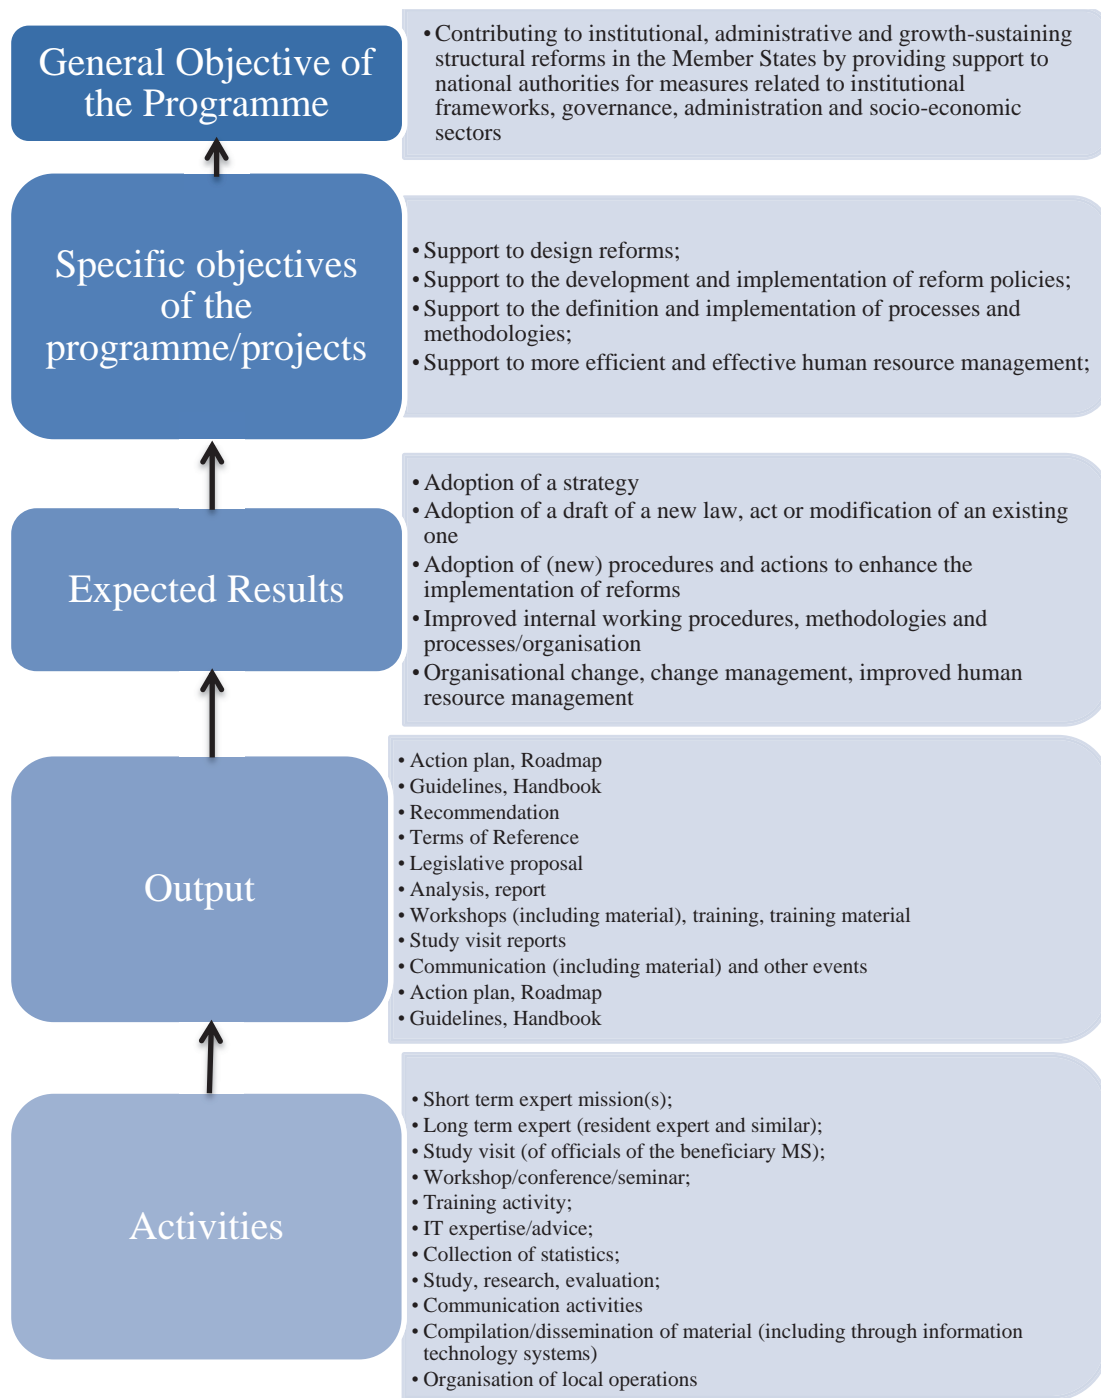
General Objective of the Programme

• Contributing to institutional, administrative and growth-sustaining structural reforms in the Member States by providing support to national authorities for measures related to institutional frameworks, governance, administration and socio-economic sectors

Specific objectives of the programme/projects

• Support to design reforms;
• Support to the development and implementation of reform policies;
• Support to the definition and implementation of processes and methodologies;
• Support to more efficient and effective human resource management;

Expected Results

• Adoption of a strategy
• Adoption of a draft of a new law, act or modification of an existing one
• Adoption of (new) procedures and actions to enhance the implementation of reforms
• Improved internal working procedures, methodologies and processes/organisation
• Organisational change, change management, improved human resource management

Output

• Action plan, Roadmap
• Guidelines, Handbook
• Recommendation
• Terms of Reference
• Legislative proposal
• Analysis, report
• Workshops (including material), training, training material
• Study visit reports
• Communication (including material) and other events
• Action plan, Roadmap
• Guidelines, Handbook

Activities

• Short term expert mission(s);
• Long term expert (resident expert and similar);
• Study visit (of officials of the beneficiary MS);
• Workshop/conference/seminar;
• Training activity;
• IT expertise/advice;
• Collection of statistics;
• Study, research, evaluation;
• Communication activities
• Compilation/dissemination of material (including through information technology systems)
• Organisation of local operations